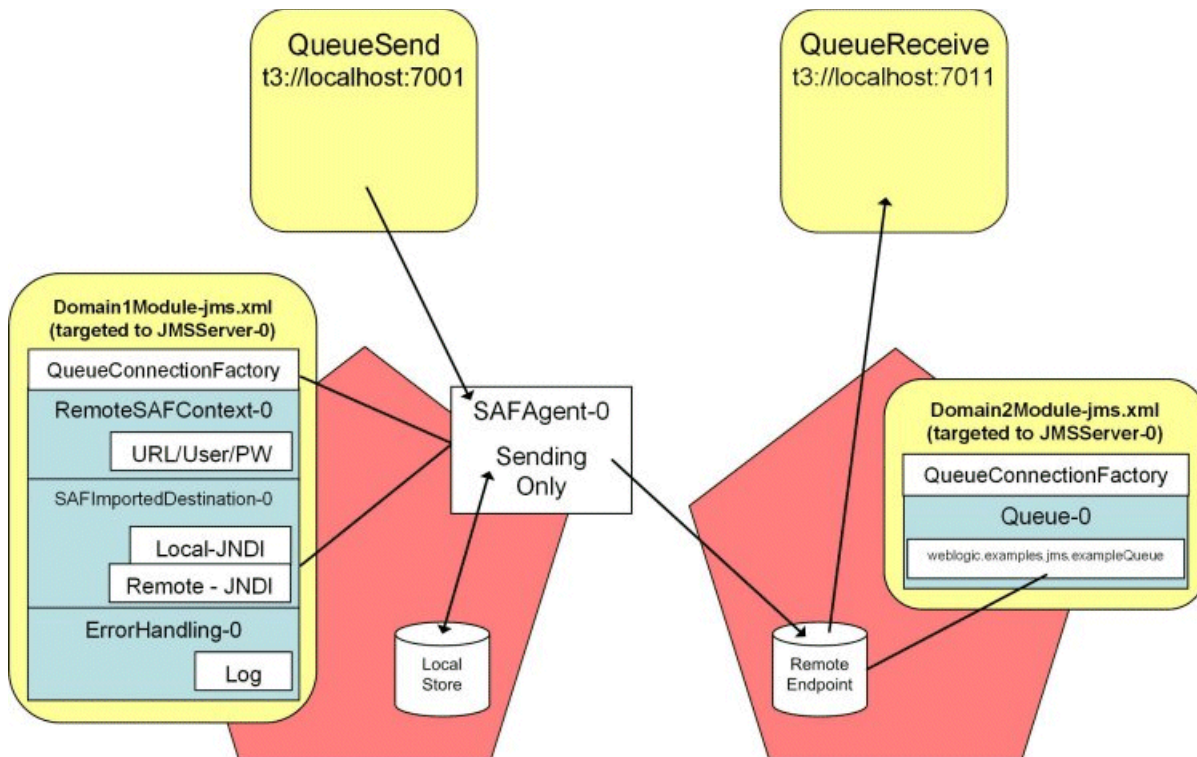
QueueSend
t3://localhost:7001

QueueReceive
t3://localhost:7011

Domain1Module-jms.xml
(targeted to JMSServer-0)

QueueConnectionFactory

RemoteSAFContext-0

URL/User/PW

SAFImportedDestination-0

Local-JNDI

Remote - JNDI

ErrorHandling-0

Log

SAFAgent-0

Sending
Only

Local
Store

Remote
Endpoint

Domain2Module-jms.xml
(targeted to JMSServer-0)

QueueConnectionFactory

Queue-0

weblogic.examples.jms.exampleQueue